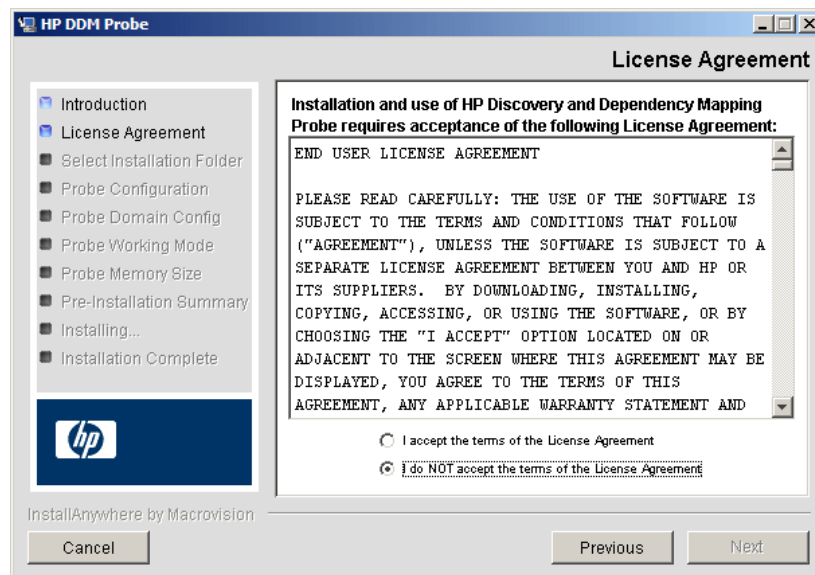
HP DDM Probe

License Agreement

Introduction
License Agreement
Select Installation Folder
Probe Configuration
Probe Domain Config
Probe Working Mode
Probe Memory Size
Pre-Installation Summary
Installing...
Installation Complete

hp

Installation and use of HP Discovery and Dependency Mapping Probe requires acceptance of the following License Agreement:

END USER LICENSE AGREEMENT

PLEASE READ CAREFULLY: THE USE OF THE SOFTWARE IS SUBJECT TO THE TERMS AND CONDITIONS THAT FOLLOW ("AGREEMENT"), UNLESS THE SOFTWARE IS SUBJECT TO A SEPARATE LICENSE AGREEMENT BETWEEN YOU AND HP OR ITS SUPPLIERS. BY DOWNLOADING, INSTALLING, COPYING, ACCESSING, OR USING THE SOFTWARE, OR BY CHOOSING THE "I ACCEPT" OPTION LOCATED ON OR ADJACENT TO THE SCREEN WHERE THIS AGREEMENT MAY BE DISPLAYED, YOU AGREE TO THE TERMS OF THIS AGREEMENT, ANY APPLICABLE WARRANTY STATEMENT AND

I accept the terms of the License Agreement
I do NOT accept the terms of the License Agreement

InstallAnywhere by Macrovision

Cancel
Previous
Next